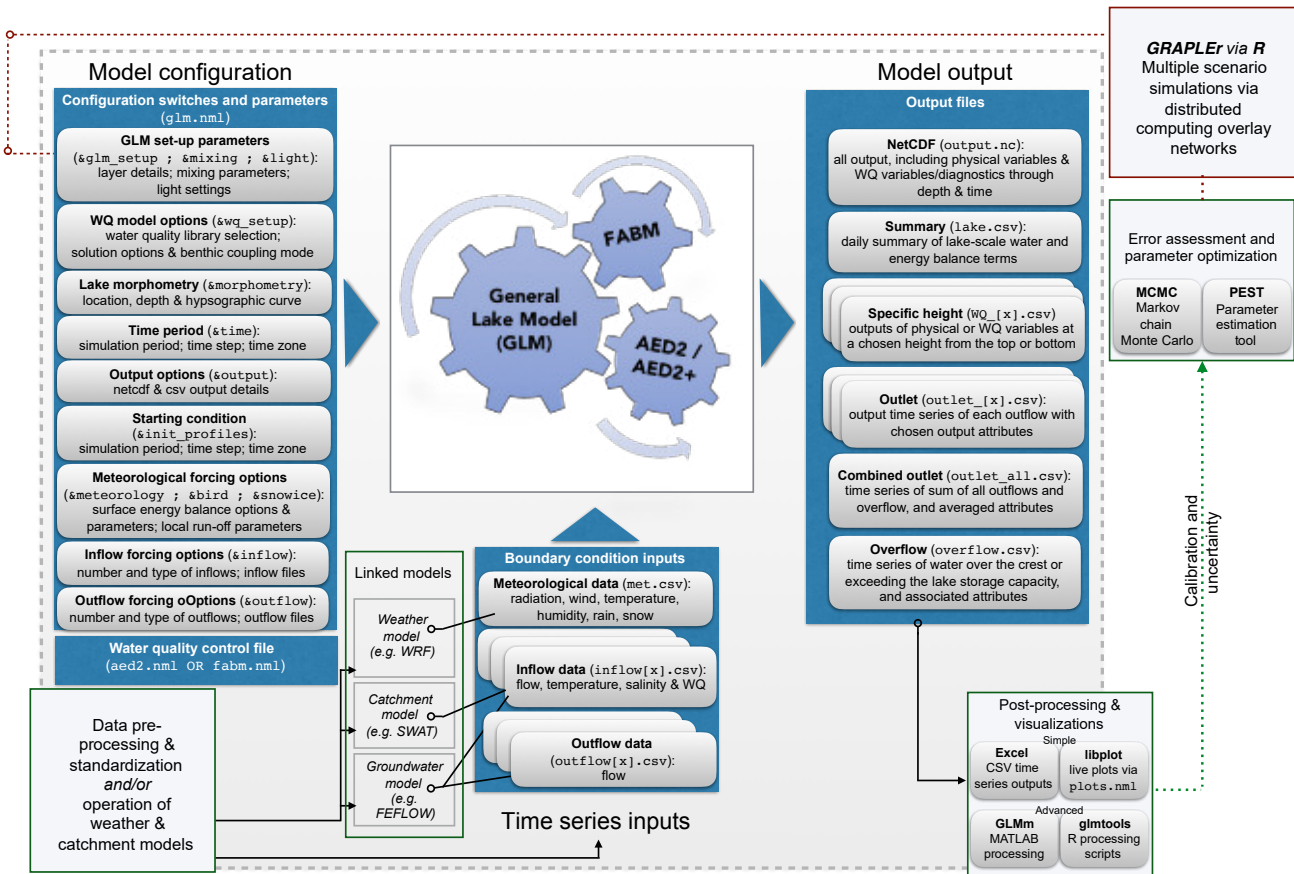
Model configuration

Configuration switches and parameters
(glm.nml)

GLM set-up parameters
(&glm_setup ; &mixing ; &light): layer details; mixing parameters; light settings

WQ model options (&wq_setup): water quality library selection; solution options & benthic coupling mode

Lake morphometry (&morphometry): location, depth & hypsographic curve

Time period (&time): simulation period; time step; time zone

Output options (&output): netcdf & csv output details

Starting condition (&init_profiles): simulation period; time step; time zone

Meteorological forcing options (&meteorology ; &bird ; &snowice): surface energy balance options & parameters; local run-off parameters

Inflow forcing options (&inflow): number and type of inflows; inflow files

Outflow forcing oOptions (&outflow): number and type of outflows; outflow files

Water quality control file
(aed2.nml OR fabm.nml)

General Lake Model (GLM)

FABM

AED2 / AED2+

Model output

Output files

NetCDF (output.nc): all output, including physical variables & WQ variables/diagnostics through depth & time

Summary (lake.csv): daily summary of lake-scale water and energy balance terms

Specific height (WQ_[x].csv) outputs of physical or WQ variables at a chosen height from the top or bottom

Outlet (outlet_[x].csv): output time series of each outflow with chosen output attributes

Combined outlet (outlet_all.csv): time series of sum of all outflows and overflow, and averaged attributes

Overflow (overflow.csv): time series of water over the crest or exceeding the lake storage capacity, and associated attributes

GRAPLEr via R
Multiple scenario simulations via distributed computing overlay networks

Error assessment and parameter optimization

MCMC
Markov chain Monte Carlo

PEST
Parameter estimation tool

Calibration and uncertainty

Linked models

Weather model (e.g. WRF)

Catchment model (e.g. SWAT)

Groundwater model (e.g. FEFLOW)

Boundary condition inputs

Meteorological data (met.csv): radiation, wind, temperature, humidity, rain, snow

Inflow data (inflow[x].csv): flow, temperature, salinity & WQ

Outflow data (outflow[x].csv): flow

Time series inputs

Data pre-processing & standardization and/or operation of weather & catchment models

Post-processing & visualizations

Simple

Excel
CSV time series outputs

libplot
live plots via plots.nml

Advanced

GLMm
MATLAB processing

glmtools
R processing scripts